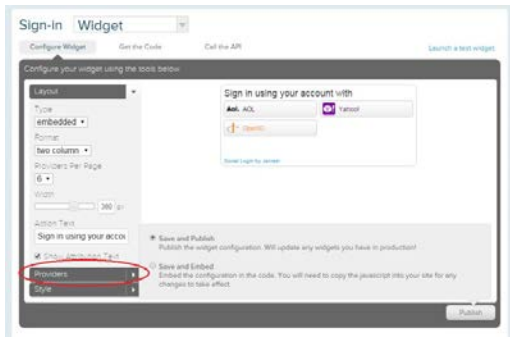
Sign-in Widget

Configure Widget Get the Code Call the API Launch a test widget

Configure your widgets using the tools below

Layout

Type
embedded

Format
two column

Providers Per Page
6

Width
380 px

Action Text
Sign in using your acco

Show Attribution Text

Providers

Style

Sign in using your account with

Aol. AOL

Yahoo!

OpenID

Social Login by Janrain

Save and Publish
Publish the widget configuration. Will update any widgets you have in production!

Save and Embed
Embed the configuration in the code. You will need to copy the javascript into your site for any changes to take effect.

Publish